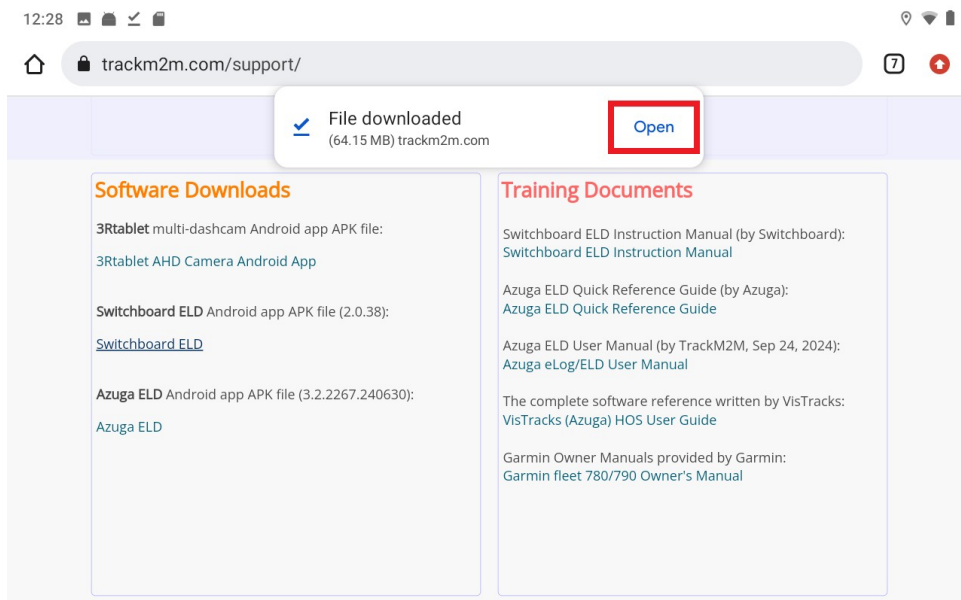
12:28

trackm2m.com/support/

7

File downloaded
(64.15 MB) trackm2m.com

Open

Software Downloads

3Rtablet multi-dashcam Android app APK file:
3Rtablet AHD Camera Android App

Switchboard ELD Android app APK file (2.0.38):
Switchboard ELD

Azuga ELD Android app APK file (3.2.2267.240630):
Azuga ELD

Training Documents

Switchboard ELD Instruction Manual (by Switchboard):
Switchboard ELD Instruction Manual

Azuga ELD Quick Reference Guide (by Azuga):
Azuga ELD Quick Reference Guide

Azuga ELD User Manual (by TrackM2M, Sep 24, 2024):
Azuga eLog/ELD User Manual

The complete software reference written by VisTracks:
VisTracks (Azuga) HOS User Guide

Garmin Owner Manuals provided by Garmin:
Garmin fleet 780/790 Owner's Manual